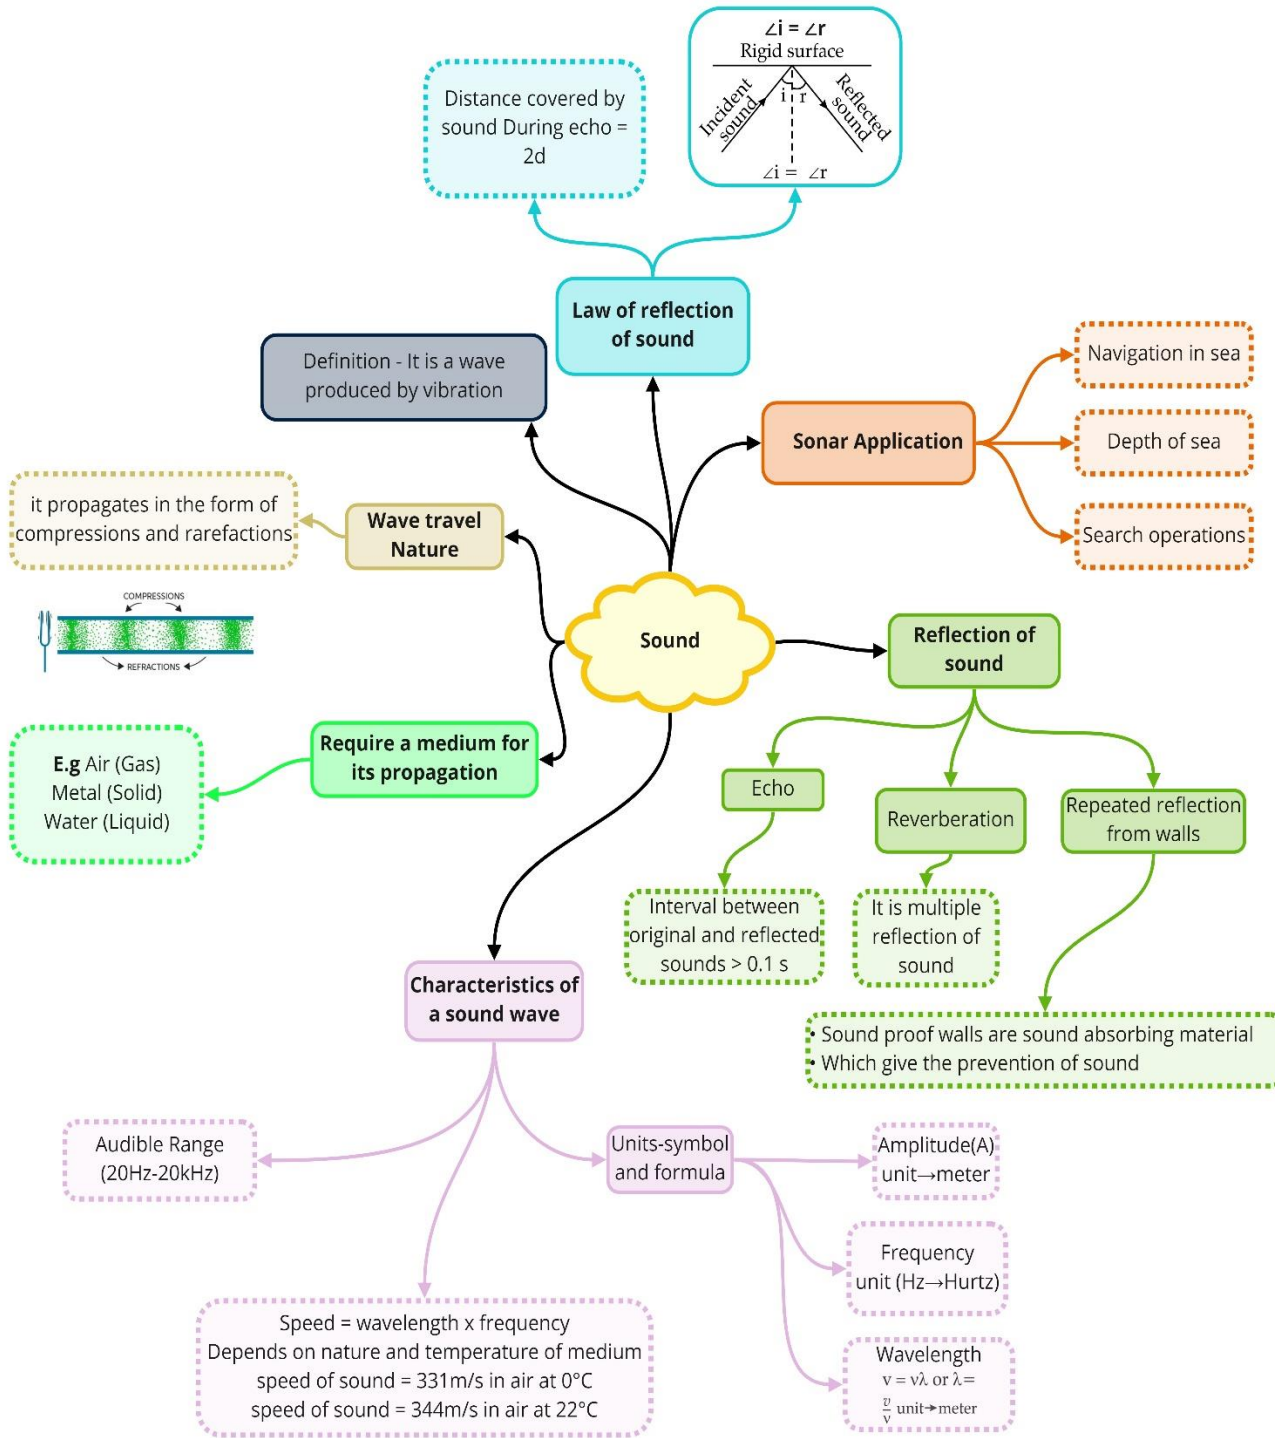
Distance covered by sound During echo = 2d

$\angle i = \angle r$
Rigid surface
Incident sound
i r
Reflected sound
$\angle i = \angle r$

Law of reflection of sound

Definition - It is a wave produced by vibration

Sonar Application

Navigation in sea

Depth of sea

Search operations

it propagates in the form of compressions and rarefactions

Wave travel Nature

COMPRESSIONS
REFRACTIONS

Sound

Reflection of sound

Require a medium for its propagation

E.g Air (Gas)
Metal (Solid)
Water (Liquid)

Echo

Reverberation

Repeated reflection from walls

Interval between original and reflected sounds > 0.1 s

It is multiple reflection of sound

Characteristics of a sound wave

• Sound proof walls are sound absorbing material
• Which give the prevention of sound

Audible Range (20Hz-20kHz)

Units-symbol and formula

Amplitude(A) unit→meter

Frequency unit (Hz→Hurtz)

Speed = wavelength x frequency
Depends on nature and temperature of medium
speed of sound = 331m/s in air at 0°C
speed of sound = 344m/s in air at 22°C

Wavelength
$v = v\lambda$ or $\lambda = \frac{v}{v}$ unit→meter